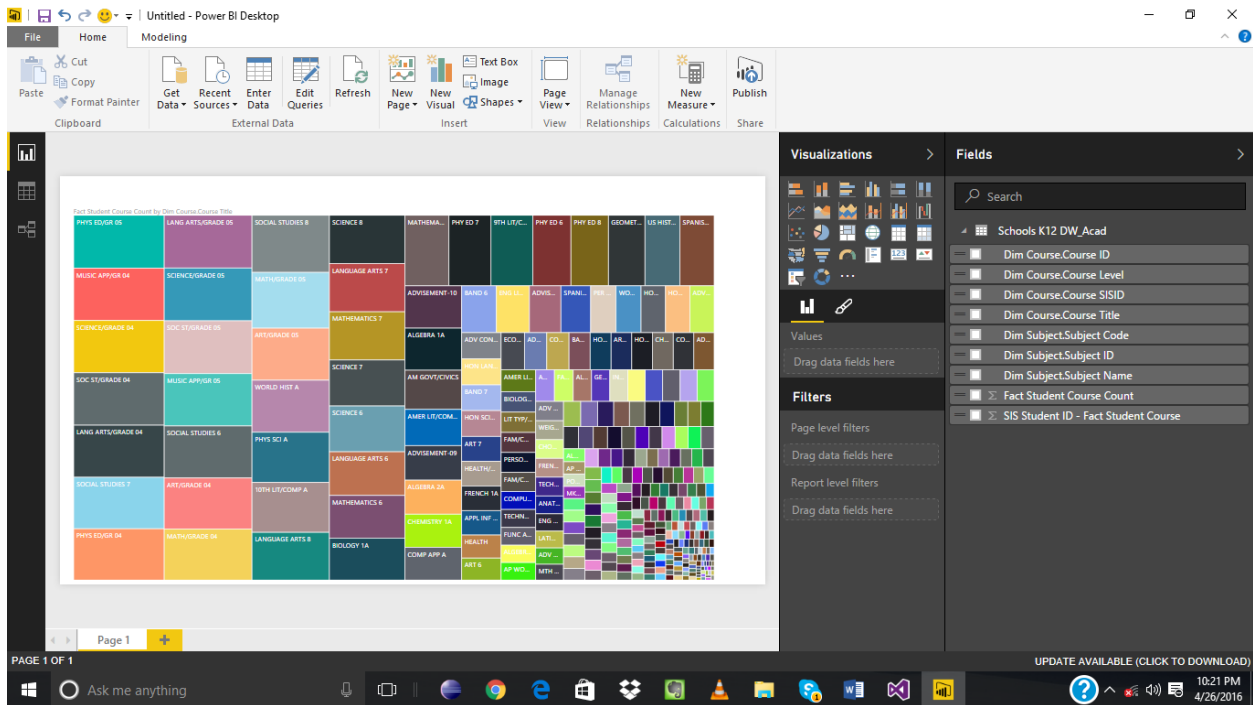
Untitled - Power BI Desktop

File Home Modeling

Paste Cut Copy Format Painter Clipboard
Get Data Recent Sources Enter Data Edit Queries Refresh External Data
New Page New Visual Text Box Image Shapes Insert
Page View View
Manage Relationships Relationships
New Measure Calculations
Publish Share

Fact Student Course Count by Dim Course.Course Title

PHYS ED/GR 05
LANG ARTS/GRADE 05
SOCIAL STUDIES 8
SCIENCE 8
MATHEMA...
PHY ED 7
9TH LIT/CL...
PHY ED 6
PHY ED 8
GEOMET...
US HIST...
SPANIS...
MUSIC APP/GR 04
SCIENCE/GRADE 05
MATH/GRADE 05
LANGUAGE ARTS 7
ADVISEMENT-10
BAND 6
ENG LI...
ADVIS...
SPANI...
PER...
WO...
HO...
HO...
ADV...
SCIENCE/GRADE 04
SOC ST/GRADE 05
ART/GRADE 05
MATHEMATICS 7
ALGEBRA 1A
ADV CON...
ECO...
AD...
CO...
BA...
HO...
AR...
HO...
CH...
CO...
AD...
SOC ST/GRADE 04
MUSIC APP/GR 05
WORLD HIST A
SCIENCE 7
AM GOVT/CIVICS
HON LAN...
AMER LI...
BAND 7
BIOLOG...
LANG ARTS/GRADE 04
SOCIAL STUDIES 6
PHYS SCI A
SCIENCE 6
AMER LIT/COM...
HON SCI...
LIT TYP/...
ADV...
ART 7
FAM/C...
WEIG...
LANGUAGE ARTS 6
ADVISEMENT-09
HEALTH/...
PERSO...
SOCIAL STUDIES 7
ART/GRADE 04
10TH LIT/COMP A
ALGEBRA 2A
FRENCH 1A
FAM/C...
FREN...
TECH...
MATHEMATICS 6
CHEMISTRY 1A
APPL INF...
COMPU...
ANAT...
PHYS ED/GR 04
MATH/GRADE 04
LANGUAGE ARTS 8
BIOLOGY 1A
HEALTH
TECHN...
ENG...
FUNC A...
LATI...
COMP APP A
ART 6
AP WO...
ADV...
MTH...

Page 1
PAGE 1 OF 1

Visualizations
Values
Drag data fields here
Filters
Page level filters
Drag data fields here
Report level filters
Drag data fields here

Fields
Search
Schools K12 DW_Acad
Dim Course.Course ID
Dim Course.Course Level
Dim Course.Course SISID
Dim Course.Course Title
Dim Subject.Subject Code
Dim Subject.Subject ID
Dim Subject.Subject Name
Fact Student Course Count
SIS Student ID - Fact Student Course

UPDATE AVAILABLE (CLICK TO DOWNLOAD)

Ask me anything
10:21 PM
4/26/2016